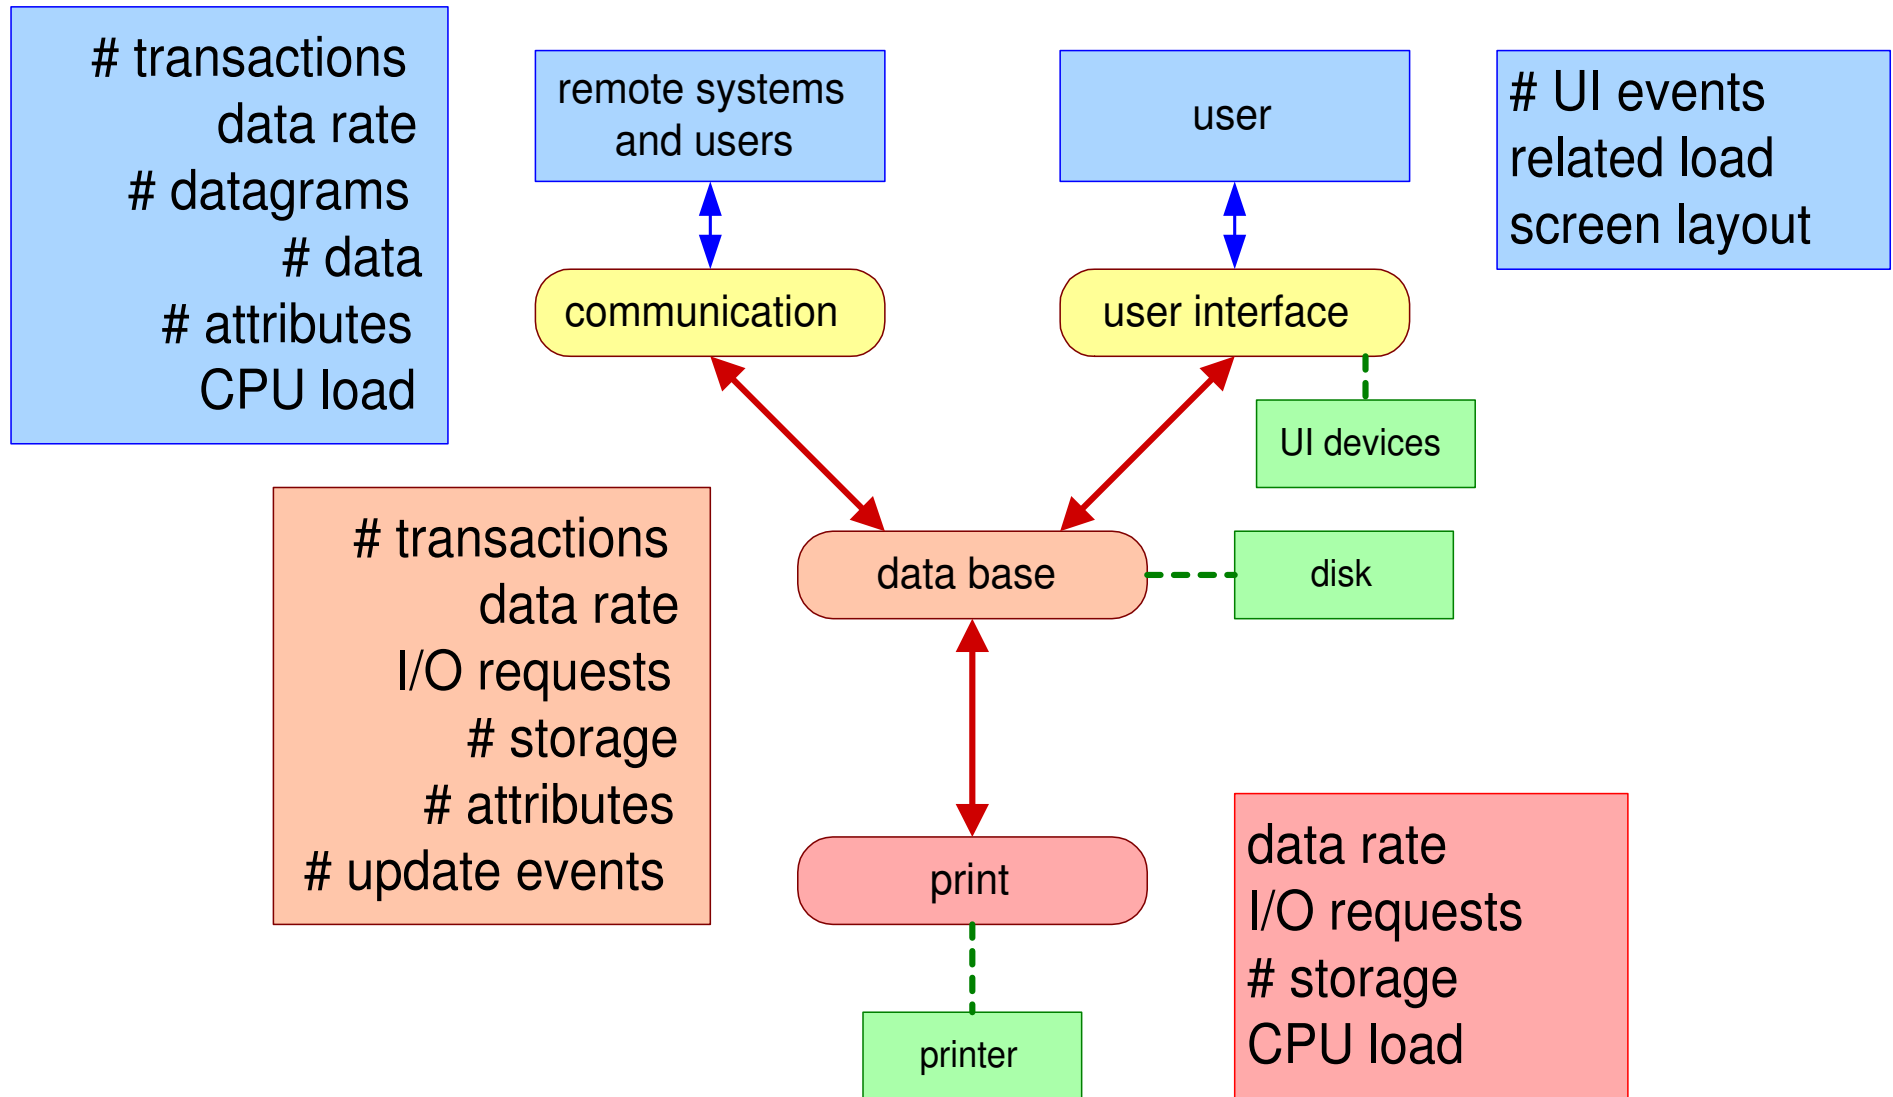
# transactions
data rate
# datagrams
# data
# attributes
CPU load

remote systems and users

user

# UI events
related load
screen layout

communication

user interface

UI devices

data base

disk

# transactions
data rate
I/O requests
# storage
# attributes
# update events

print

printer

data rate
I/O requests
# storage
CPU load